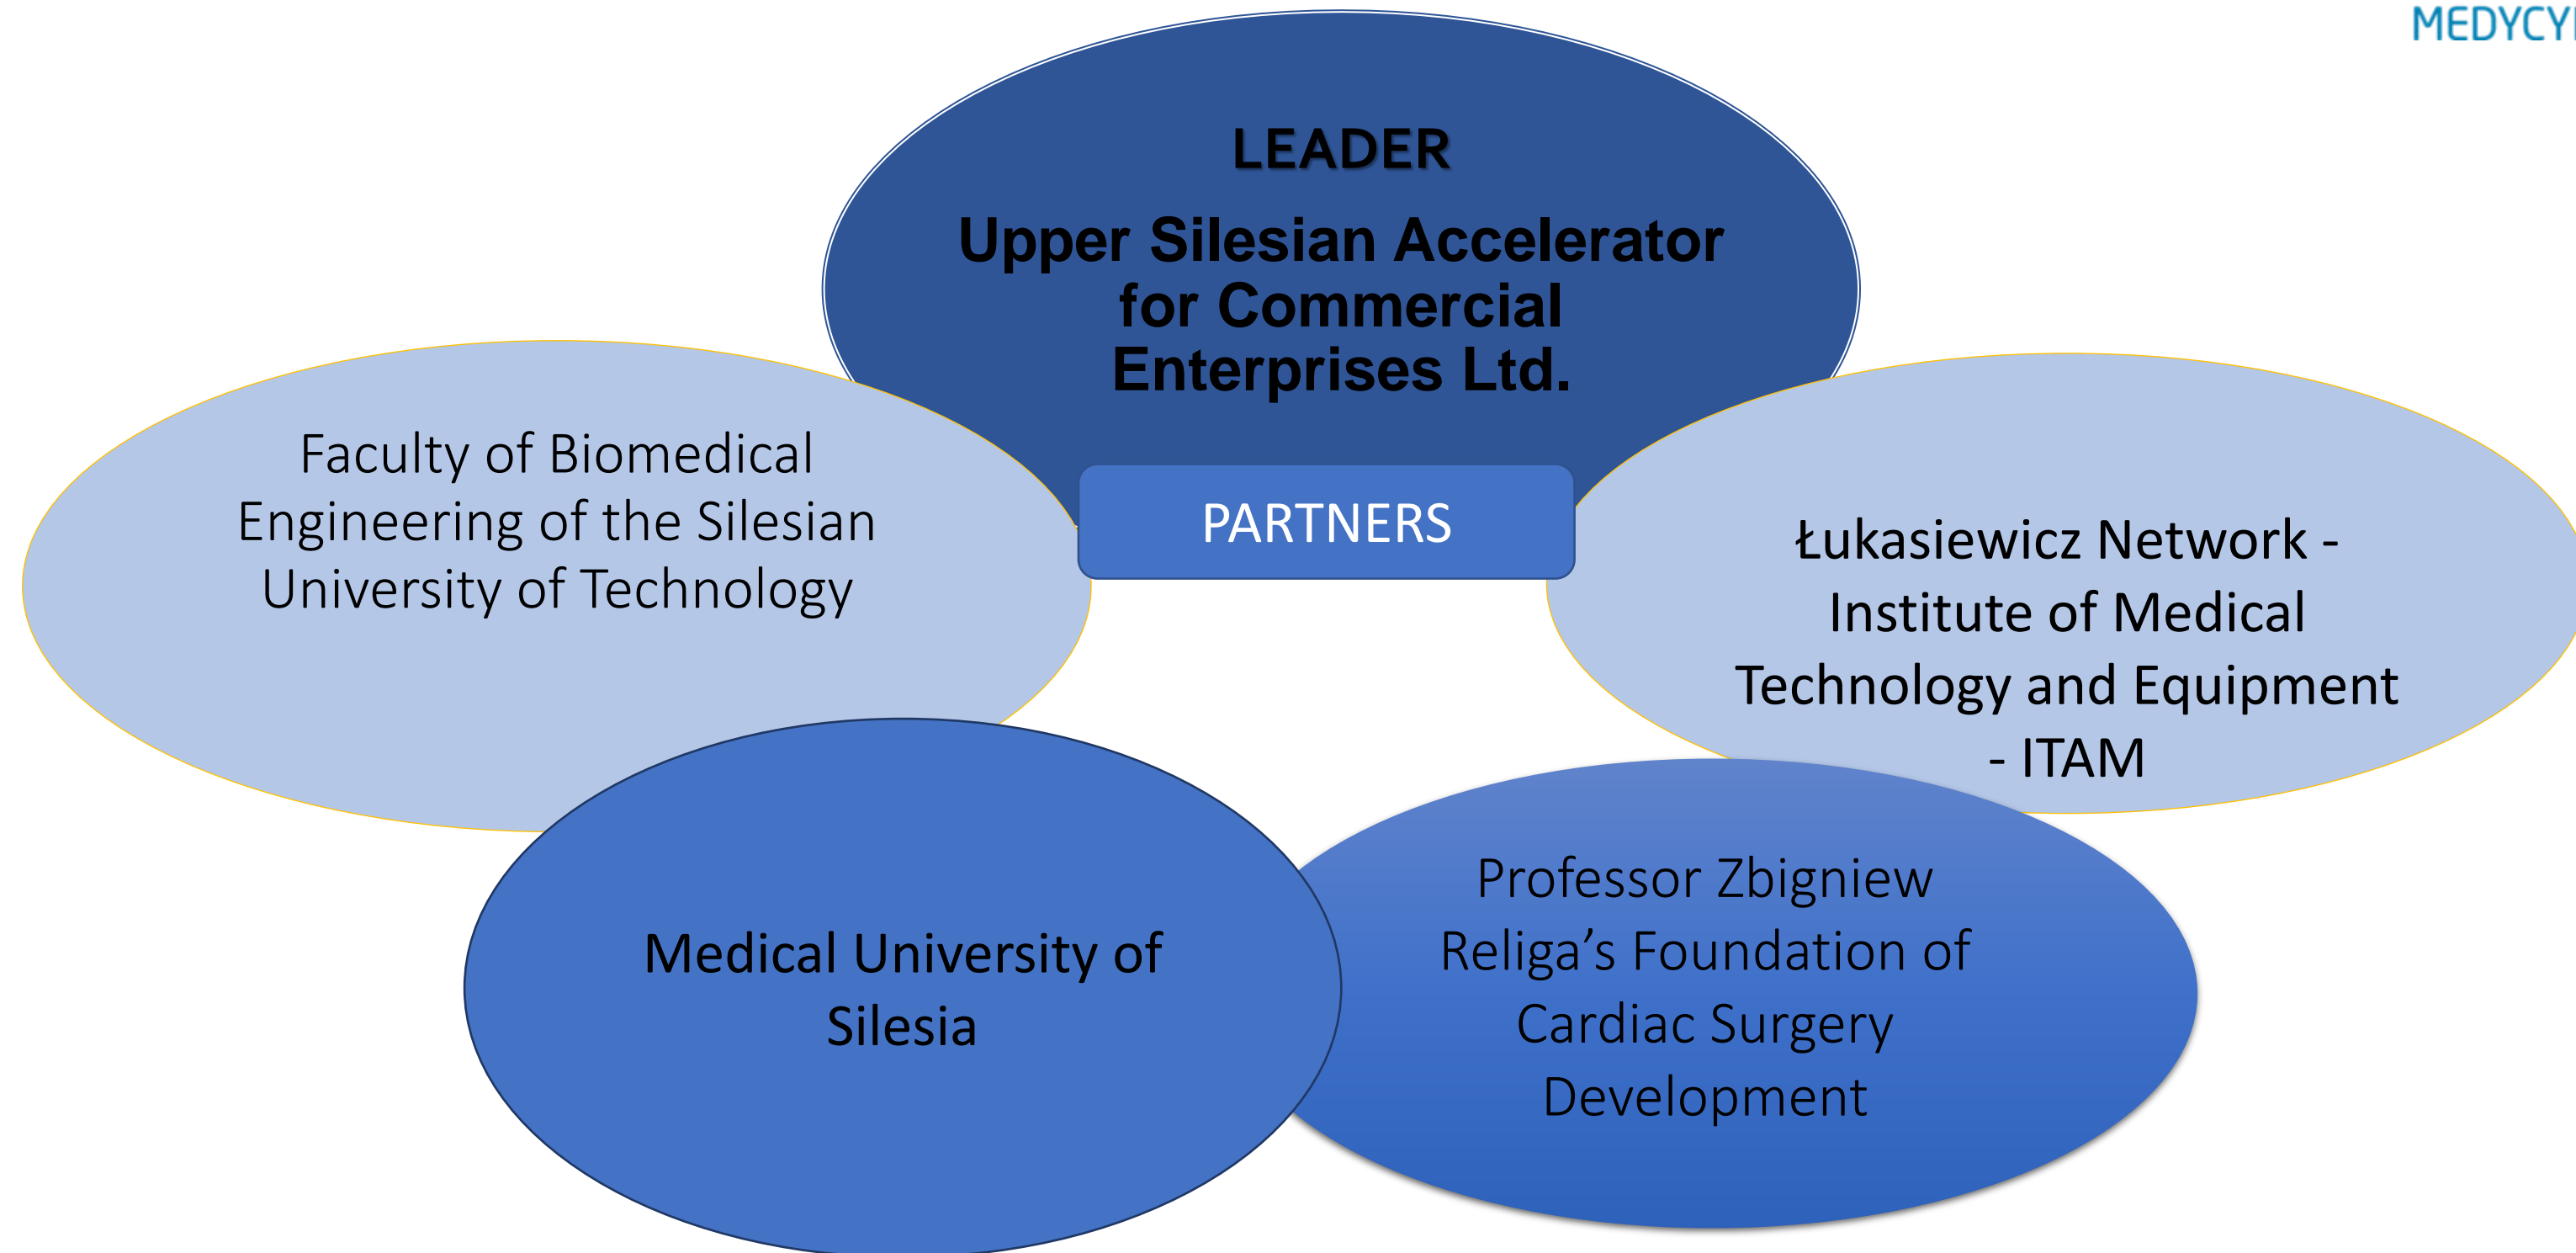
MEDYCY

LEADER

Upper Silesian Accelerator for Commercial Enterprises Ltd.

PARTNERS

Faculty of Biomedical Engineering of the Silesian University of Technology

Łukasiewicz Network - Institute of Medical Technology and Equipment - ITAM

Medical University of Silesia

Professor Zbigniew Religa's Foundation of Cardiac Surgery Development